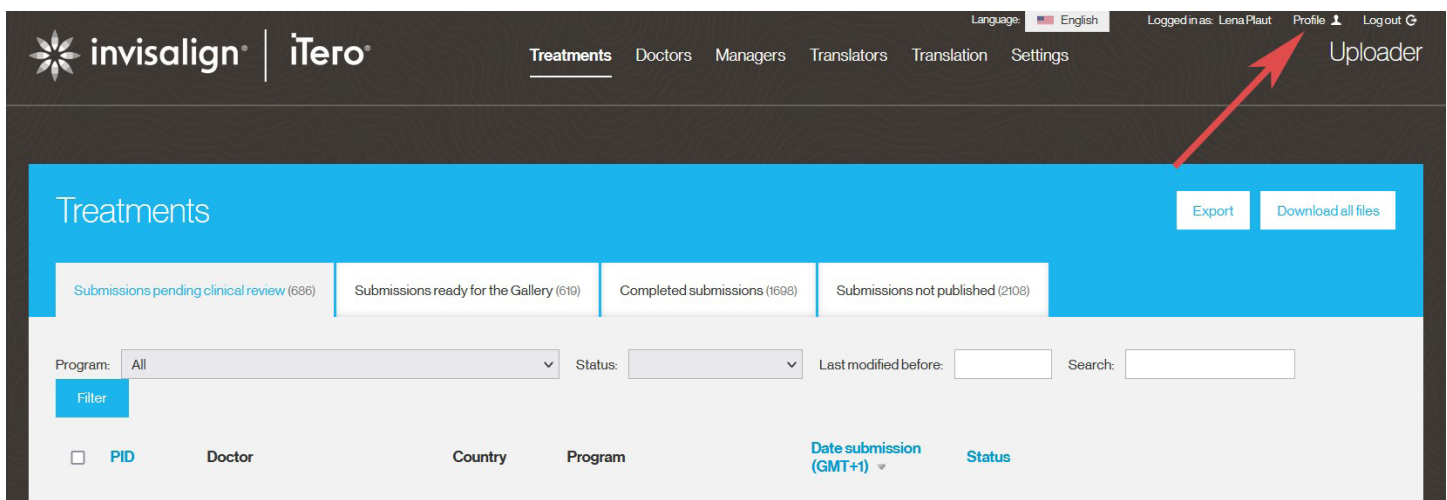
Language: English Logged in as: Lena Plaut Profile Log out

invisalign® | iTero®

Treatments Doctors Managers Translators Translation Settings

Uploader

Treatments

Export Download all files

Submissions pending clinical review (686) Submissions ready for the Gallery (619) Completed submissions (1698) Submissions not published (2108)

Program: All Status: Last modified before: Search:

Filter

| | PID | Doctor | Country | Program | Date submission (GMT+1) | Status |
|---|---|---|---|---|---|---|